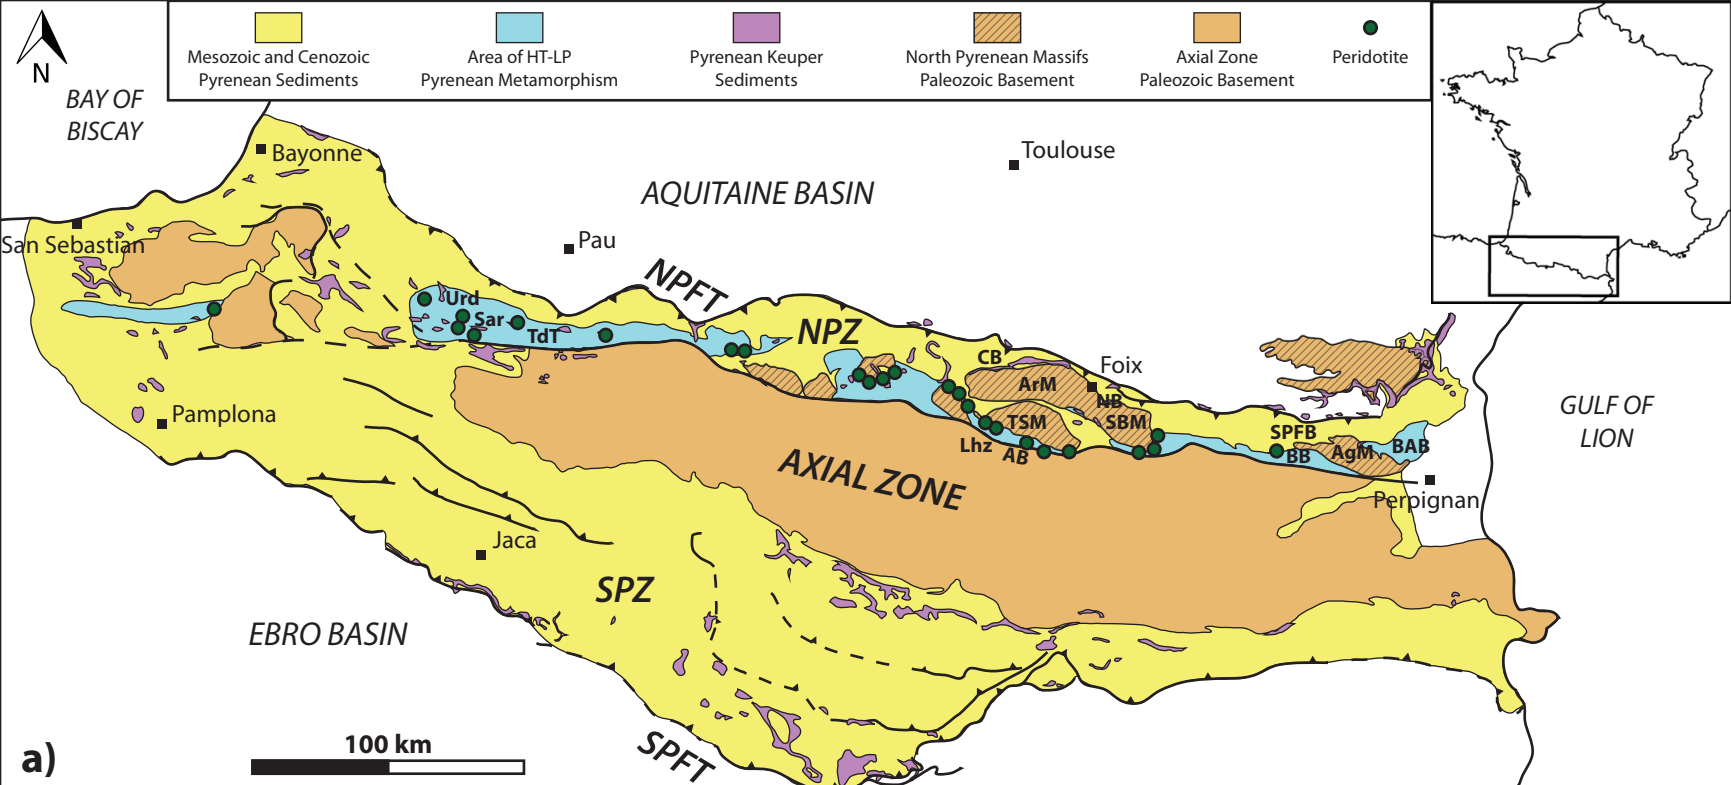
N

Mesozoic and Cenozoic Pyrenean Sediments

Area of HT-LP Pyrenean Metamorphism

Pyrenean Keuper Sediments

North Pyrenean Massifs Paleozoic Basement

Axial Zone Paleozoic Basement

Peridotite

BAY OF BISCAY

Bayonne

Toulouse

AQUITAINE BASIN

San Sebastian

Pau

NPFT

Urd

Sar

TdT

NPZ

CB

Foix

ArM

NB

TSM

SBM

Lhz

AB

SPFB

BB

AgM

BAB

GULF OF LION

Pamplona

AXIAL ZONE

Perpignan

Jaca

SPZ

EBRO BASIN

100 km

a)

SPFT